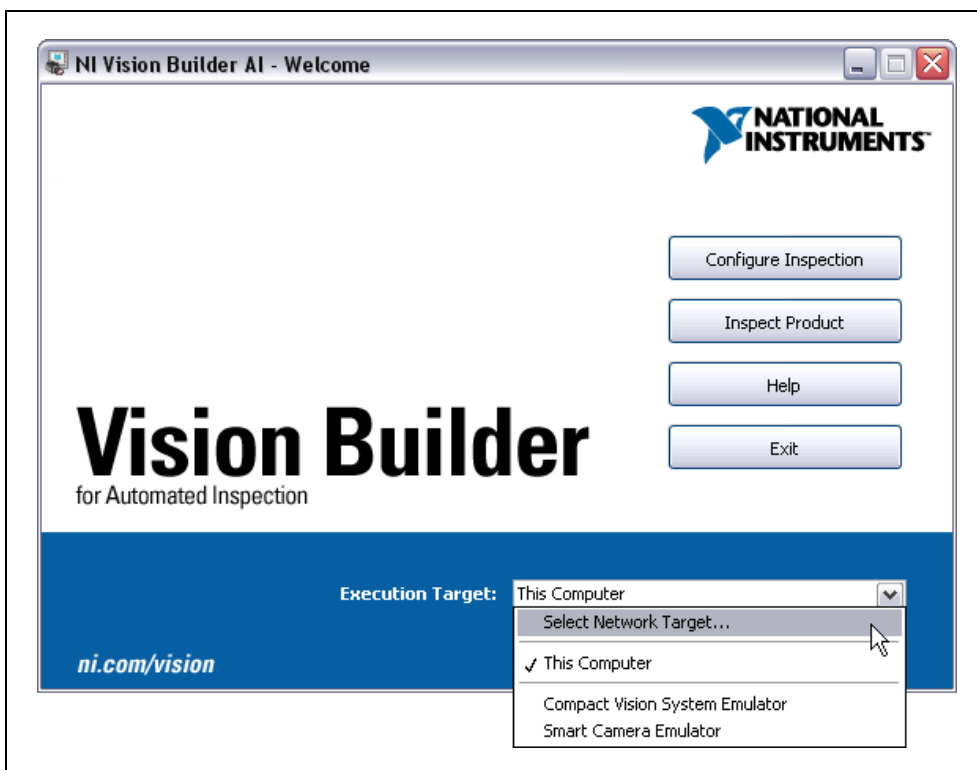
NI Vision Builder AI - Welcome

NATIONAL INSTRUMENTS

Configure Inspection

Inspect Product

Help

Exit

Vision Builder
for Automated Inspection

Execution Target: This Computer

Select Network Target...

✓ This Computer

Compact Vision System Emulator
Smart Camera Emulator

ni.com/vision